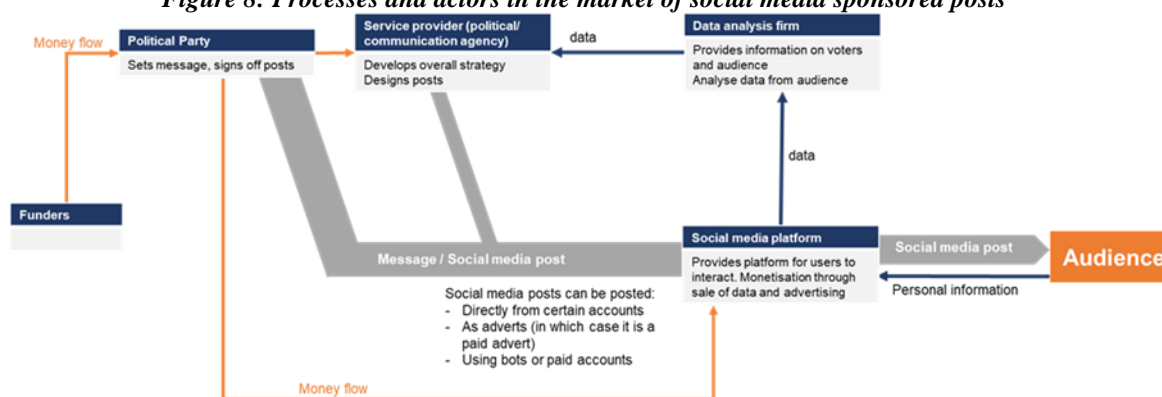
Figure 8: Processes and actors in the market of social media sponsored posts

Money flow

Political Party
Sets message, signs off posts

Service provider (political/ communication agency)
Develops overall strategy
Designs posts

data

Data analysis firm
Provides information on voters and audience
Analyse data from audience

data

Funders

Message / Social media post

Social media platform
Provides platform for users to interact. Monetisation through sale of data and advertising

Social media post

Audience

Personal information

Social media posts can be posted:
- Directly from certain accounts
- As adverts (in which case it is a paid advert)
- Using bots or paid accounts

Money flow